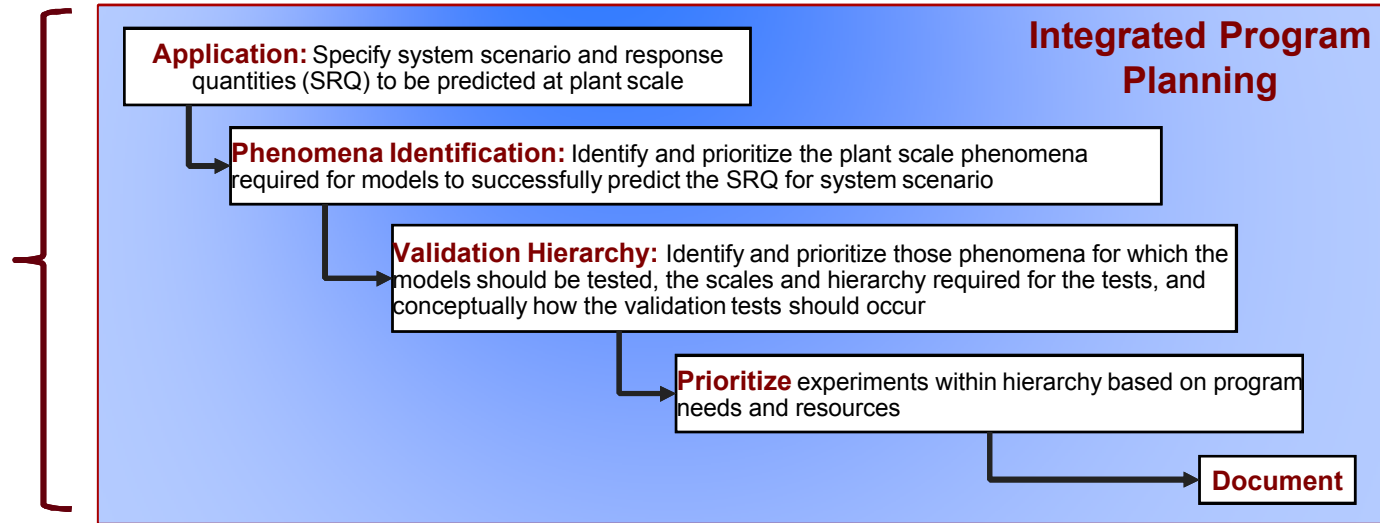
Integrated Program Planning

Application: Specify system scenario and response quantities (SRQ) to be predicted at plant scale

Phenomena Identification: Identify and prioritize the plant scale phenomena required for models to successfully predict the SRQ for system scenario

Validation Hierarchy: Identify and prioritize those phenomena for which the models should be tested, the scales and hierarchy required for the tests, and conceptually how the validation tests should occur

Prioritize experiments within hierarchy based on program needs and resources

Document